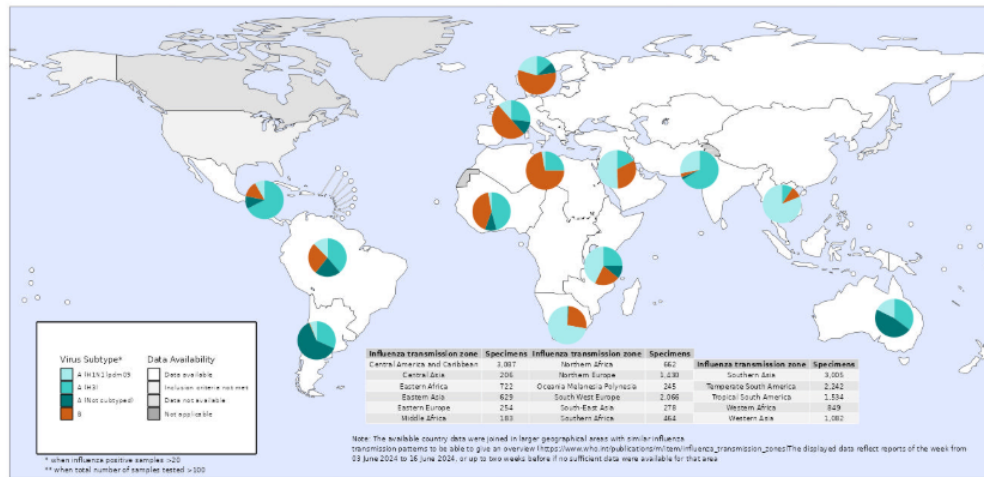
Virus Subtype*

A (H1N1)pdm09

A (H3)

A (Not subtyped)

B

Data Availability

Data available

Inclusion criteria not met

Data not available

Not applicable

* when influenza positive samples >20
** when total number of samples tested >100

| Influenza transmission zone | Specimens | Influenza transmission zone | Specimens |
|---|---|---|---|
| Central America and Caribbean | 3,087 | Northern Africa | 662 |
| Central Asia | 206 | Northern Europe | 1,430 |
| Eastern Africa | 722 | Oceania Melanesia Polynesia | 245 |
| Eastern Asia | 629 | South West Europe | 2,066 |
| Eastern Europe | 254 | South-East Asia | 278 |
| Middle Africa | 183 | Southern Africa | 464 |

| Influenza transmission zone | Specimens |
|---|---|
| Southern Asia | 3,005 |
| Temperate South America | 2,242 |
| Tropical South America | 1,534 |
| Western Africa | 849 |
| Western Asia | 1,082 |

Note: The available country data were joined in larger geographical areas with similar influenza transmission patterns to be able to give an overview (https://www.who.int/publications/m/item/influenza_transmission_zones).The displayed data reflect reports of the week from 03 June 2024 to 16 June 2024, or up to two weeks before if no sufficient data were available for that area